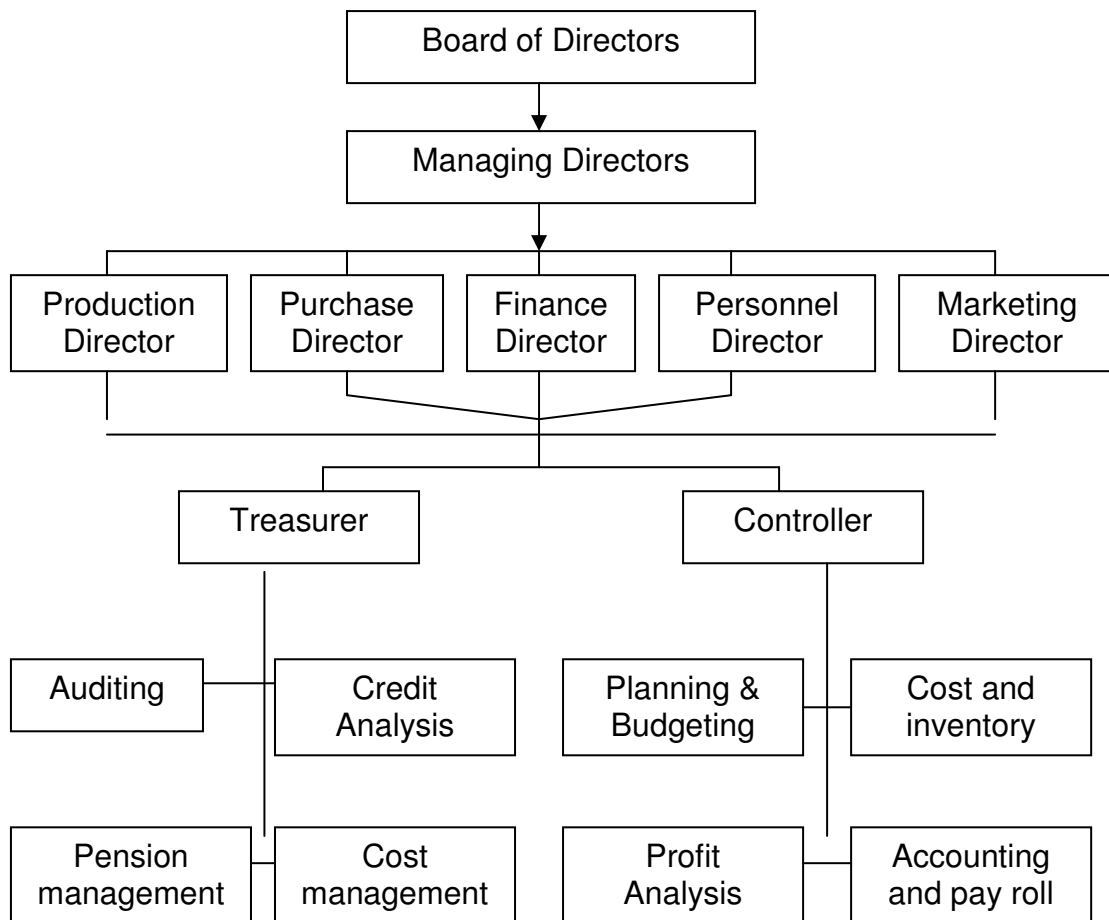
Board of Directors

Managing Directors

Production Director

Purchase Director

Finance Director

Personnel Director

Marketing Director

Treasurer

Controller

Auditing

Credit Analysis

Planning & Budgeting

Cost and inventory

Pension management

Cost management

Profit Analysis

Accounting and pay roll